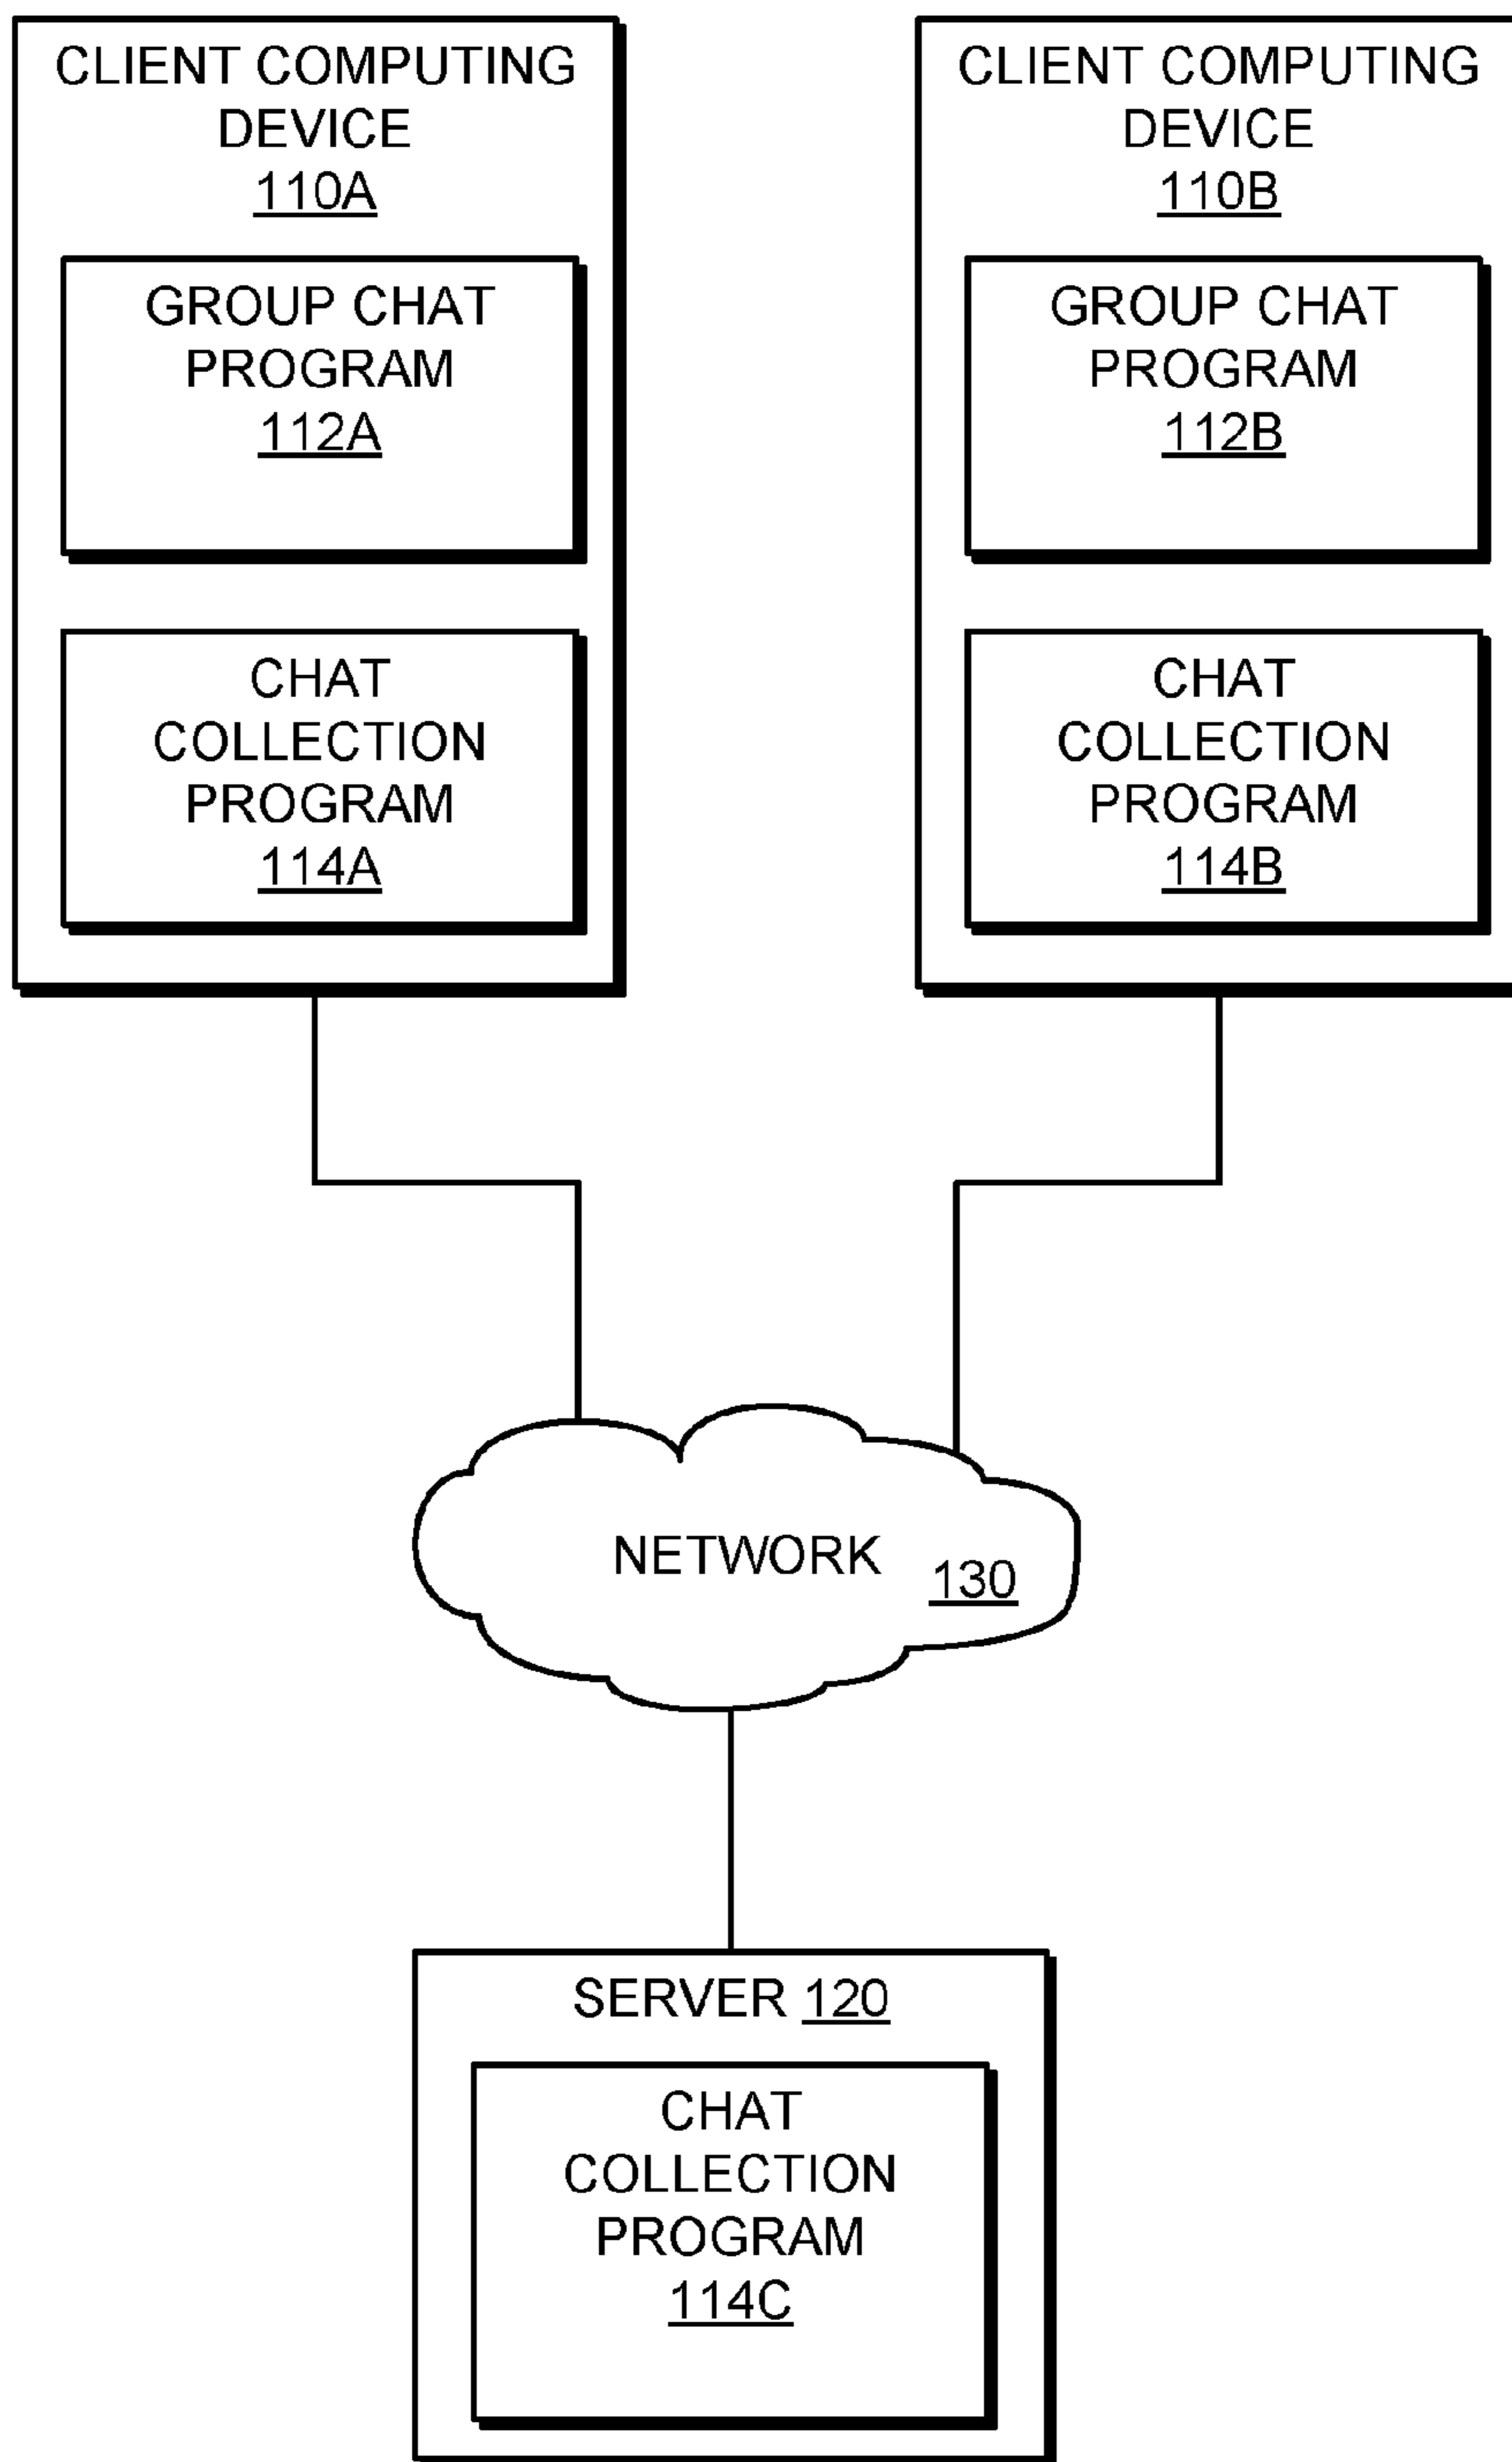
CLIENT COMPUTING DEVICE 110A

GROUP CHAT PROGRAM 112A

CHAT COLLECTION PROGRAM 114A

CLIENT COMPUTING DEVICE 110B

GROUP CHAT PROGRAM 112B

CHAT COLLECTION PROGRAM 114B

NETWORK 130

SERVER 120

CHAT COLLECTION PROGRAM 114C